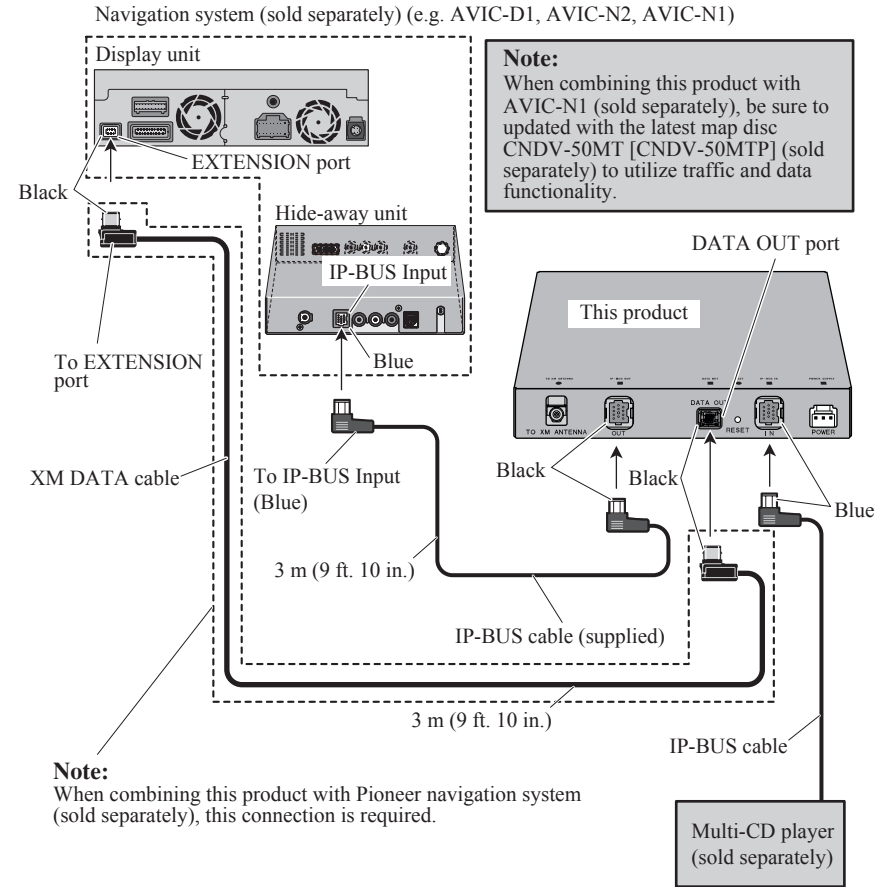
Navigation system (sold separately) (e.g. AVIC-D1, AVIC-N2, AVIC-N1)

Display unit

EXTENSION port

Black

Note:
When combining this product with AVIC-N1 (sold separately), be sure to updated with the latest map disc CNDV-50MT [CNDV-50MTP] (sold separately) to utilize traffic and data functionality.

Hide-away unit

IP-BUS Input

DATA OUT port

This product

To EXTENSION port

Blue

TO XM ANTENNA

OUT

DATA OUT

RESET

IN

POWER

XM DATA cable

To IP-BUS Input (Blue)

Black

Black

Blue

3 m (9 ft. 10 in.)

IP-BUS cable (supplied)

3 m (9 ft. 10 in.)

IP-BUS cable

Note:
When combining this product with Pioneer navigation system (sold separately), this connection is required.

Multi-CD player (sold separately)